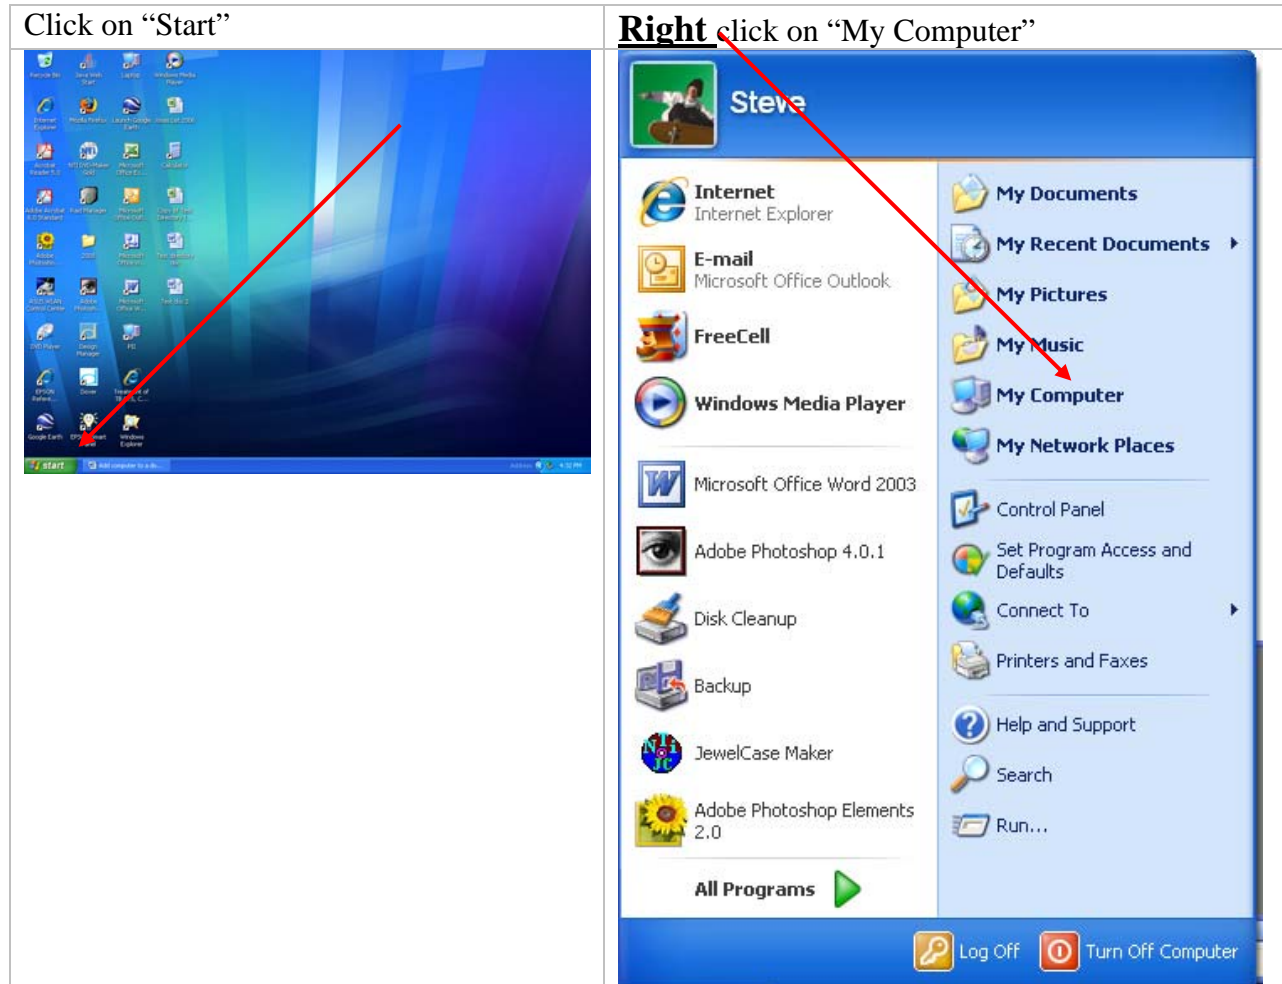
| Click on "Start" | **Right** click on "My Computer" |
|---|---|
| start | Steve<br><br>Internet<br>Internet Explorer<br>E-mail<br>Microsoft Office Outlook<br>FreeCell<br>Windows Media Player<br>Microsoft Office Word 2003<br>Adobe Photoshop 4.0.1<br>Disk Cleanup<br>Backup<br>JewelCase Maker<br>Adobe Photoshop Elements 2.0<br>All Programs<br><br>My Documents<br>My Recent Documents<br>My Pictures<br>My Music<br>My Computer<br>My Network Places<br>Control Panel<br>Set Program Access and Defaults<br>Connect To<br>Printers and Faxes<br>Help and Support<br>Search<br>Run...<br><br>Log Off<br>Turn Off Computer |